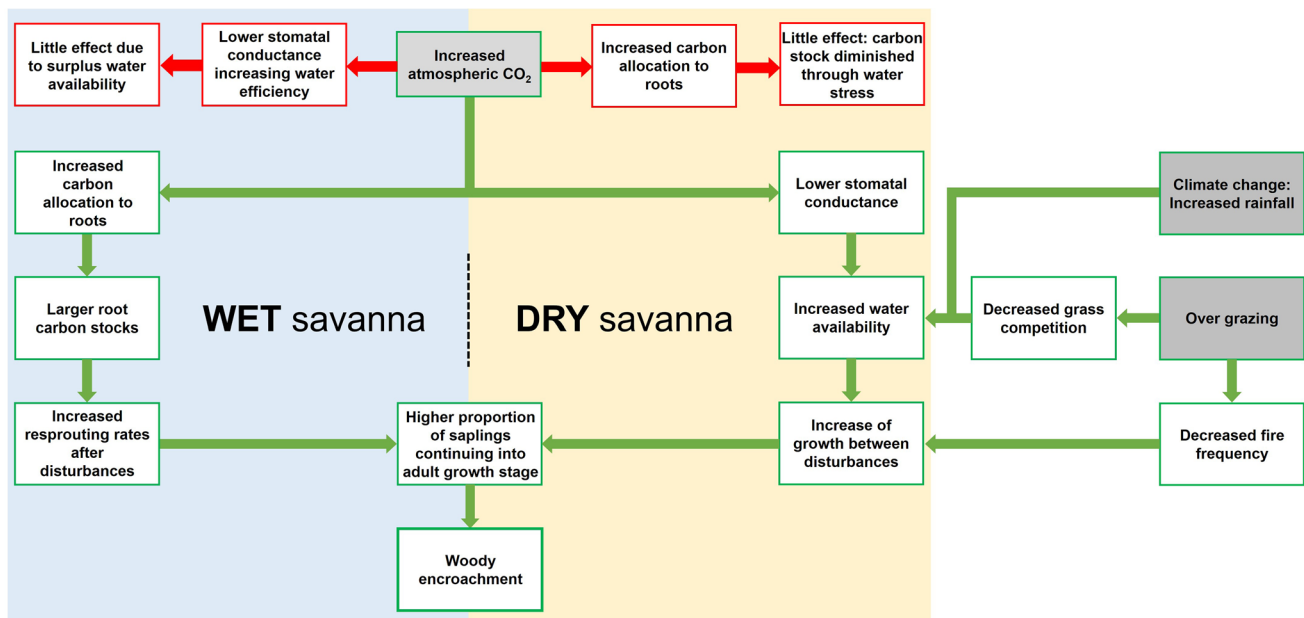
Little effect due to surplus water availability

Lower stomatal conductance increasing water efficiency

Increased atmospheric $CO_2$

Increased carbon allocation to roots

Little effect: carbon stock diminished through water stress

Increased carbon allocation to roots

Lower stomatal conductance

Climate change: Increased rainfall

Larger root carbon stocks

WET savanna

DRY savanna

Increased water availability

Decreased grass competition

Over grazing

Increased resprouting rates after disturbances

Higher proportion of saplings continuing into adult growth stage

Increase of growth between disturbances

Decreased fire frequency

Woody encroachment